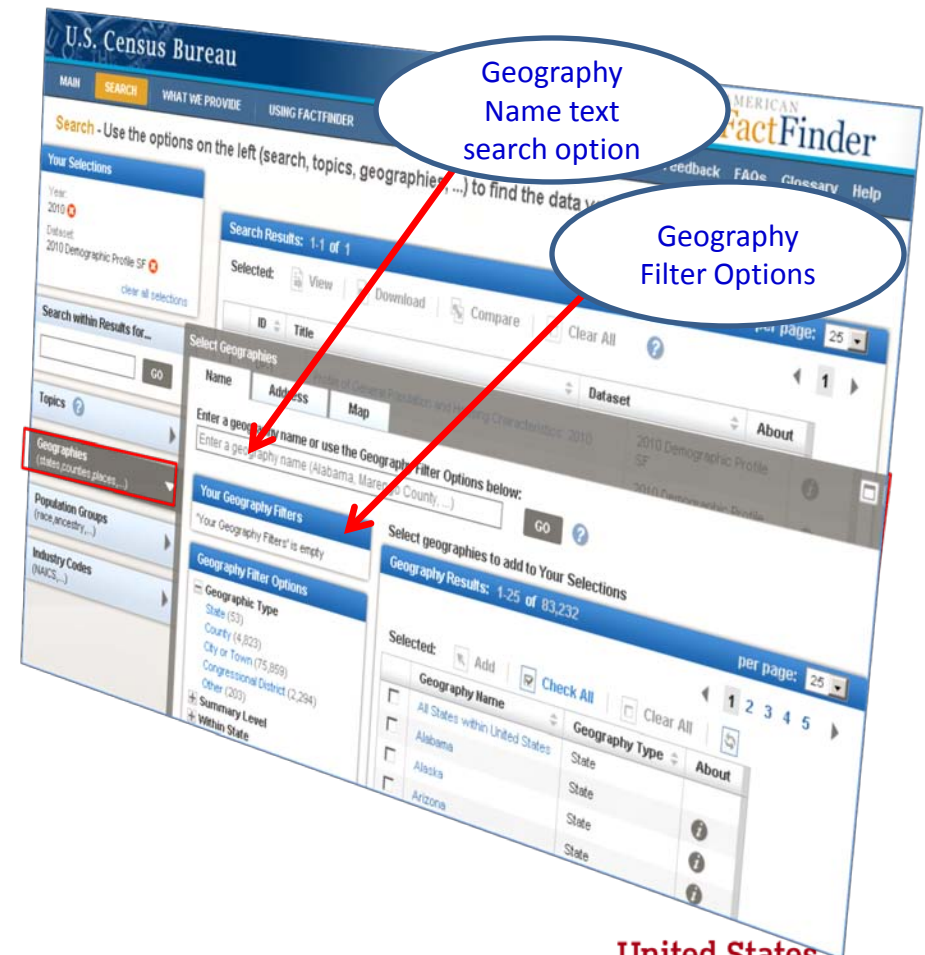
U.S. Census Bureau

MAIN SEARCH WHAT WE PROVIDE USING FACTFINDER

AMERICAN FactFinder

Geography Name text search option

Geography Filter Options

Search - Use the options on the left (search, topics, geographies, ...) to find the data y

Feedback FAQs Glossary Help

Your Selections

Year: 2010

Dataset: 2010 Demographic Profile SF

clear all selections

Search within Results for...

GO

Topics

Geographies (states,counties,places,...)

Population Groups (race,ancestry,...)

Industry Codes (NAICS,...)

Search Results: 1-1 of 1

Selected: View Download Compare Clear All

per page: 25

ID Title

Dataset

About

1

2010 Demographic Profile SF

Select Geographies

Name Address Map

Enter a geography name or use the Geography Filter Options below:

Enter a geography name (Alabama, Marengo County, ...)

GO

Your Geography Filters

'Your Geography Filters' is empty

Geography Filter Options

Geographic Type

State (53)

County (4,823)

City or Town (75,859)

Congressional District (2,294)

Other (203)

Summary Level

Within State

Select geographies to add to Your Selections

Geography Results: 1-25 of 83,232

Selected: Add Check All Clear All

per page: 25

1 2 3 4 5

| | Geography Name | Geography Type | About |
|---|---|---|---|
| | All States within United States | State | |
| | Alabama | State | |
| | Alaska | State | |
| | Arizona | State | |

United States